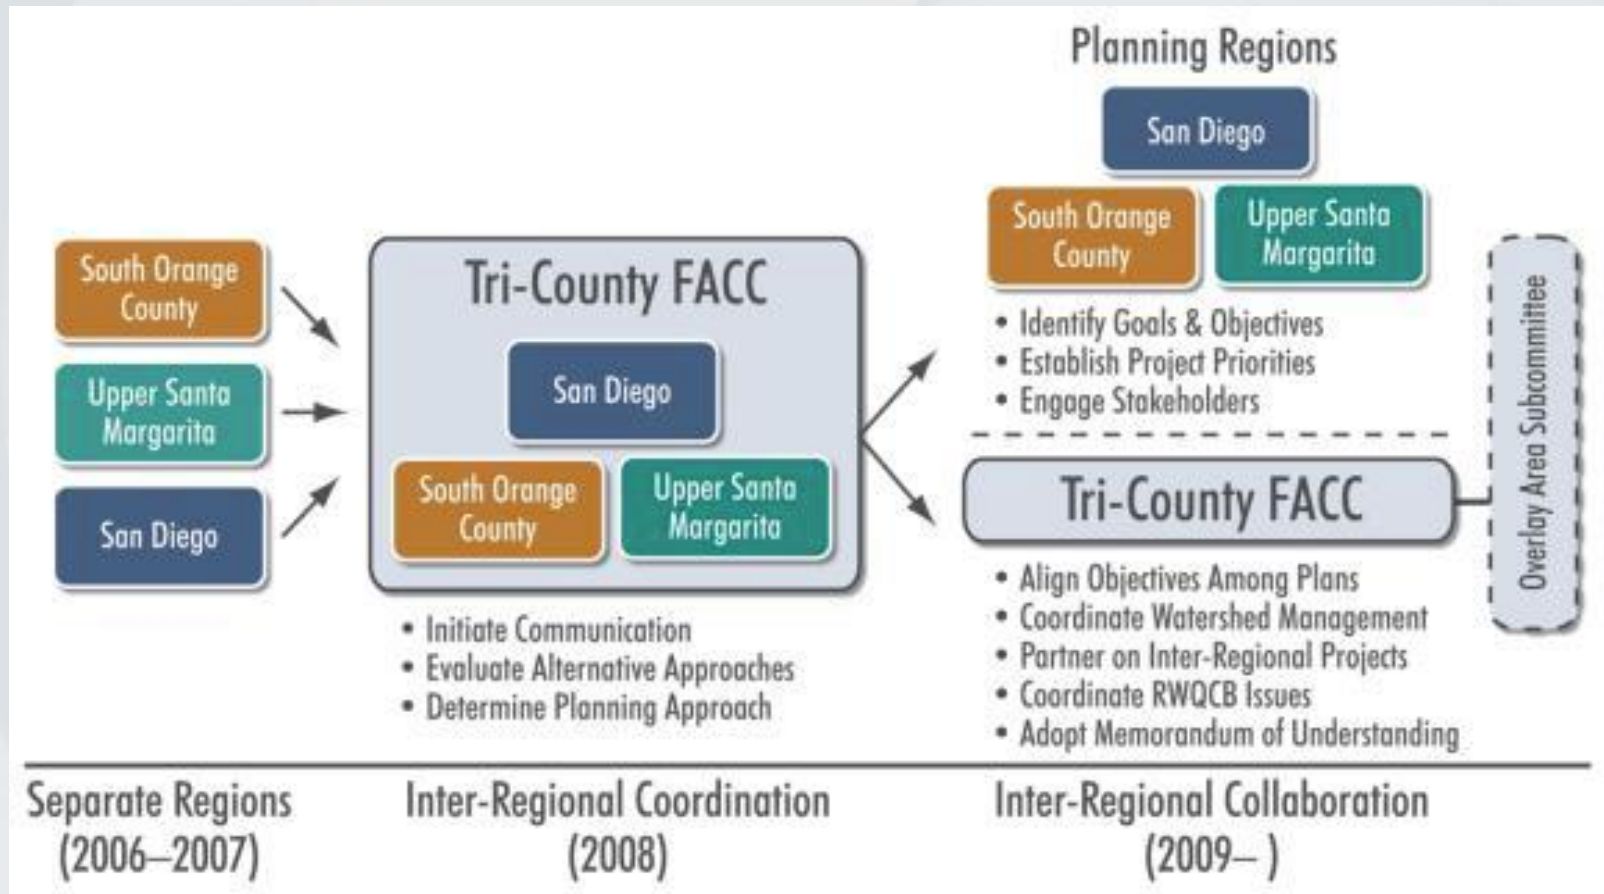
South Orange County

Upper Santa Margarita

San Diego

Tri-County FACC

San Diego

South Orange County

Upper Santa Margarita

• Initiate Communication
• Evaluate Alternative Approaches
• Determine Planning Approach

Planning Regions

San Diego

South Orange County

Upper Santa Margarita

• Identify Goals & Objectives
• Establish Project Priorities
• Engage Stakeholders

Tri-County FACC

• Align Objectives Among Plans
• Coordinate Watershed Management
• Partner on Inter-Regional Projects
• Coordinate RWQCB Issues
• Adopt Memorandum of Understanding

Overlay Area Subcommittee

Separate Regions (2006–2007)

Inter-Regional Coordination (2008)

Inter-Regional Collaboration (2009– )